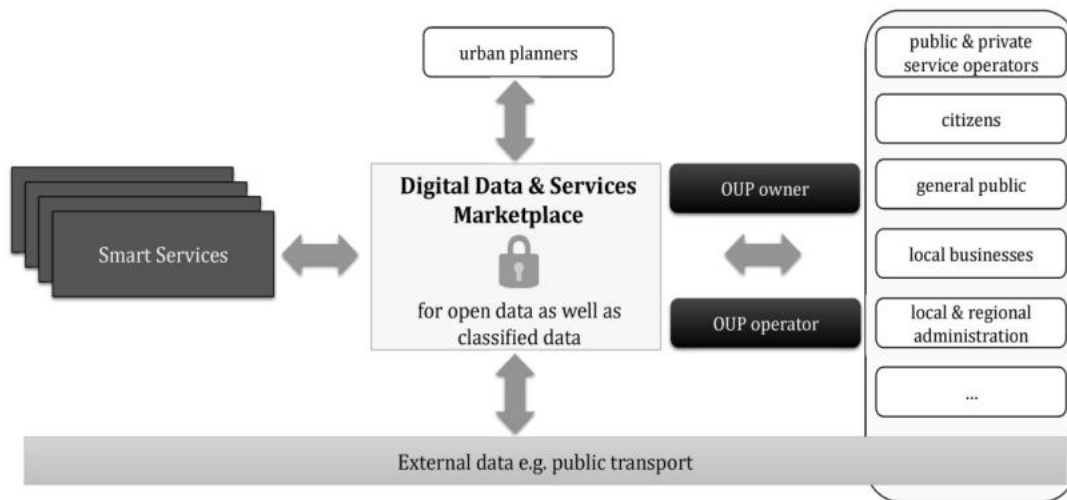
urban planners

Smart Services

Digital Data & Services Marketplace

for open data as well as classified data

OUP owner

OUP operator

public & private service operators

citizens

general public

local businesses

local & regional administration

...

External data e.g. public transport